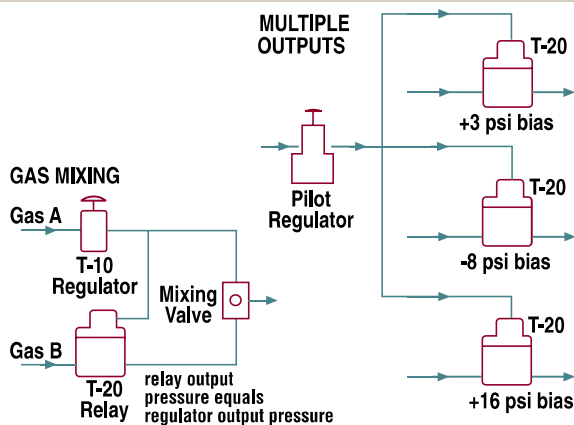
MULTIPLE OUTPUTS

T-20

+3 psi bias

GAS MIXING

Pilot Regulator

T-20

Gas A

-8 psi bias

T-10 Regulator

Mixing Valve

T-20

Gas B

T-20 Relay

relay output pressure equals regulator output pressure

+16 psi bias